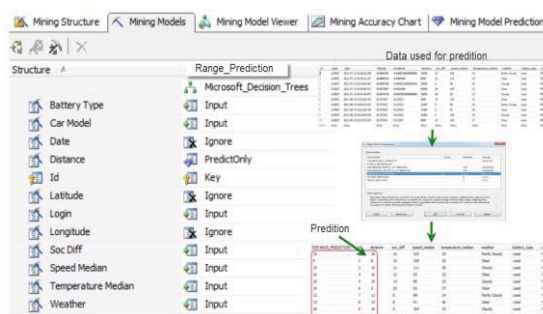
Mining Structure | Mining Models | Mining Model Viewer | Mining Accuracy Chart | Mining Model Predictio

Structure

Range_Prediction

Microsoft_Decision_Trees

| Structure | Microsoft_Decision_Trees |
|---|---|
| Battery Type | Input |
| Car Model | Input |
| Date | Ignore |
| Distance | PredictOnly |
| Id | Key |
| Latitude | Ignore |
| Login | Ignore |
| Longitude | Ignore |
| Soc Diff | Input |
| Speed Median | Input |
| Temperature Median | Input |
| Weather | Input |

Data used for predition

Predition

distance | soc_diff | speed_median | temperature_median | weather | battery_type